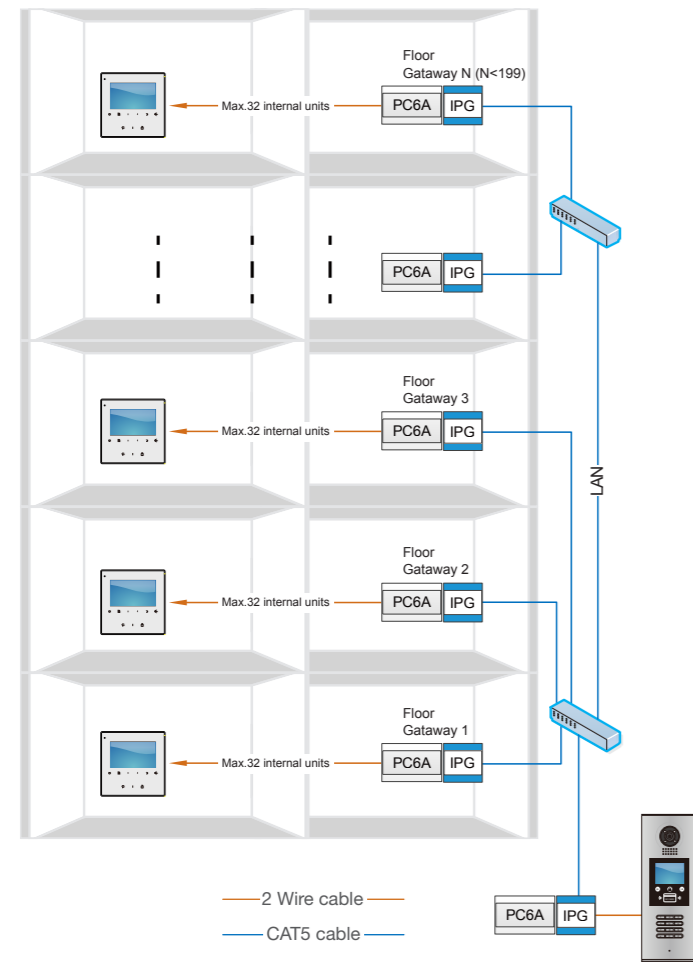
Floor Gataway N (N<199)

Max.32 internal units

PC6A IPG

PC6A IPG

Floor Gataway 3

Max.32 internal units

PC6A IPG

LAN

Floor Gataway 2

Max.32 internal units

PC6A IPG

Floor Gataway 1

Max.32 internal units

PC6A IPG

2 Wire cable

CAT5 cable

PC6A IPG